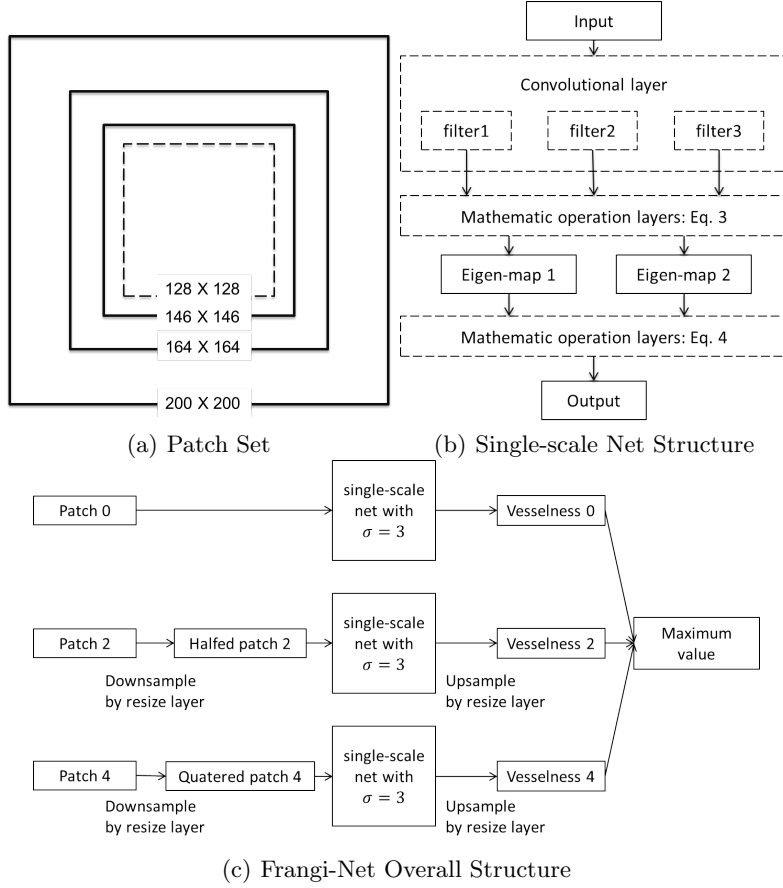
128 X 128
146 X 146
164 X 164
200 X 200

(a) Patch Set

Input
Convolutional layer
filter1
filter2
filter3
Mathematic operation layers: Eq. 3
Eigen-map 1
Eigen-map 2
Mathematic operation layers: Eq. 4
Output

(b) Single-scale Net Structure

Patch 0
single-scale net with $\sigma = 3$
Vesselness 0

Patch 2
Halfed patch 2
Downsample by resize layer
single-scale net with $\sigma = 3$
Upsample by resize layer
Vesselness 2

Maximum value

Patch 4
Quatered patch 4
Downsample by resize layer
single-scale net with $\sigma = 3$
Upsample by resize layer
Vesselness 4

(c) Frangi-Net Overall Structure